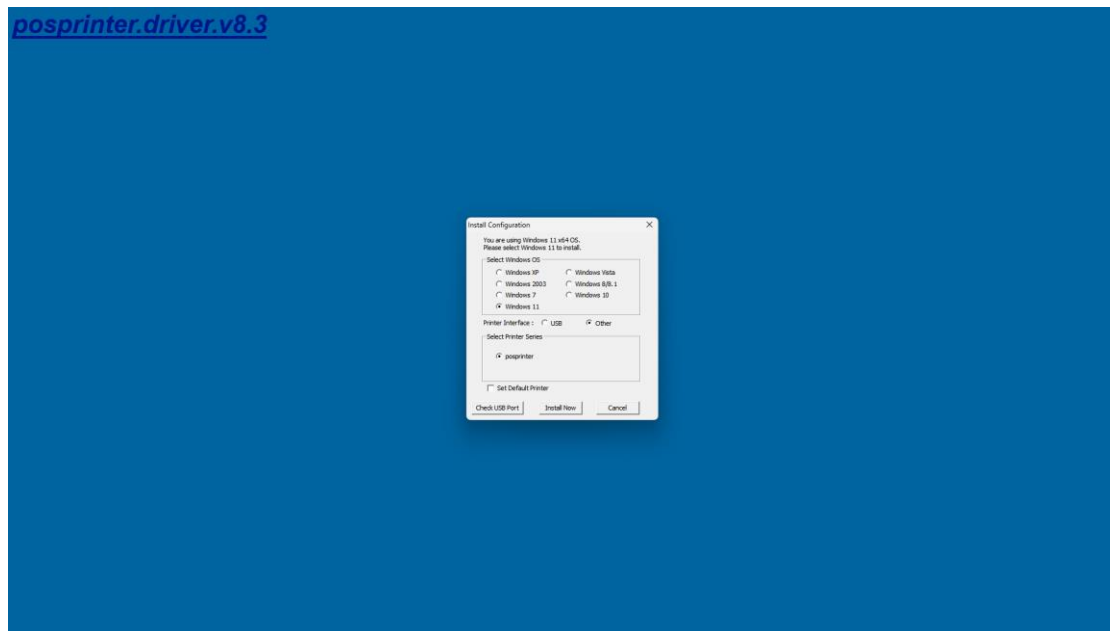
posprinter.driver.v8.3

Install Configuration

×

You are using Windows 11 x64 OS.
Please select Windows 11 to install.

Select Windows OS

Windows XP
Windows Vista
Windows 2003
Windows 8/8.1
Windows 7
Windows 10
Windows 11

Printer Interface : USB Other

Select Printer Series

posprinter

Set Default Printer

Check USB Port
Install Now
Cancel